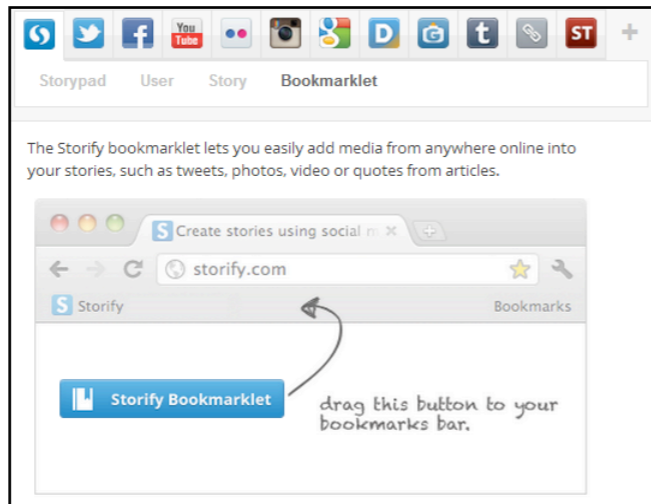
You Tube ST

Storypad User Story Bookmarklet

The Storify bookmarklet lets you easily add media from anywhere online into your stories, such as tweets, photos, video or quotes from articles.

Create stories using social m ×

storify.com

Storify

Bookmarks

Storify Bookmarklet

drag this button to your bookmarks bar.